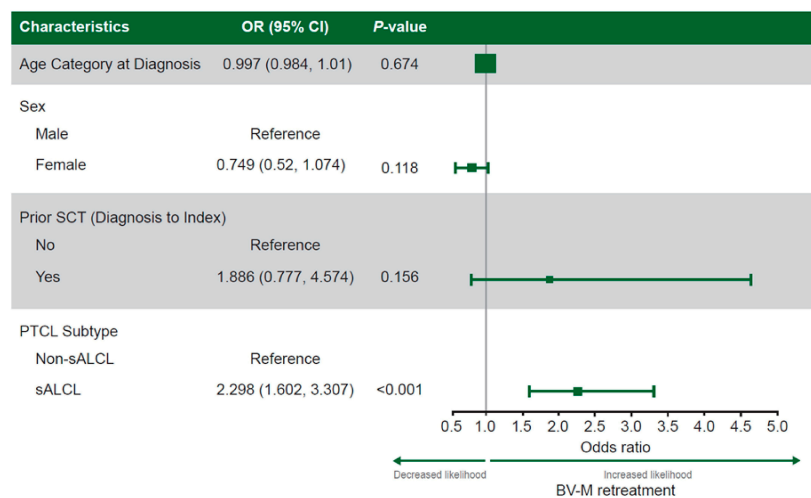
| Characteristics | OR (95% CI) | *P*-value |
|---|---|---|
| Age Category at Diagnosis | 0.997 (0.984, 1.01) | 0.674 |
| Sex | | |
| Male | Reference | |
| Female | 0.749 (0.52, 1.074) | 0.118 |
| Prior SCT (Diagnosis to Index) | | |
| No | Reference | |
| Yes | 1.886 (0.777, 4.574) | 0.156 |
| PTCL Subtype | | |
| Non-sALCL | Reference | |
| sALCL | 2.298 (1.602, 3.307) | <0.001 |

0.5 1.0 1.5 2.0 2.5 3.0 3.5 4.0 4.5 5.0

Odds ratio

Decreased likelihood

Increased likelihood

BV-M retreatment